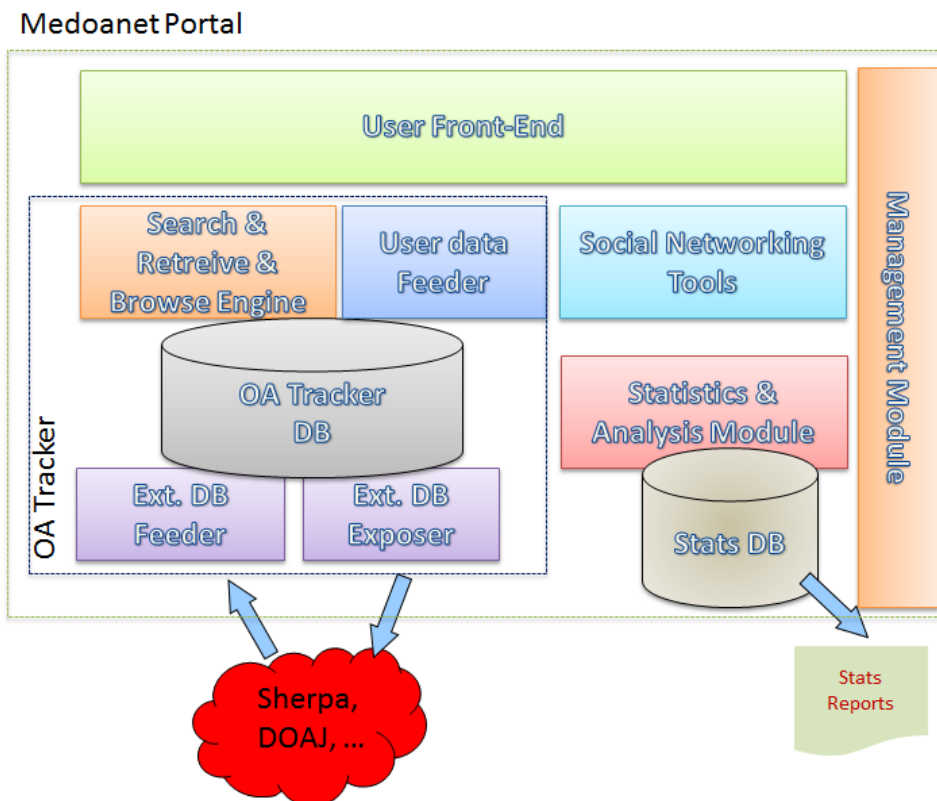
Medoanet Portal

User Front-End

Search & Retreive & Browse Engine

User data Feeder

Social Networking Tools

Management Module

OA Tracker DB

Statistics & Analysis Module

OA Tracker

Ext. DB Feeder

Ext. DB Exposer

Stats DB

Sherpa, DOAJ, ...

Stats Reports